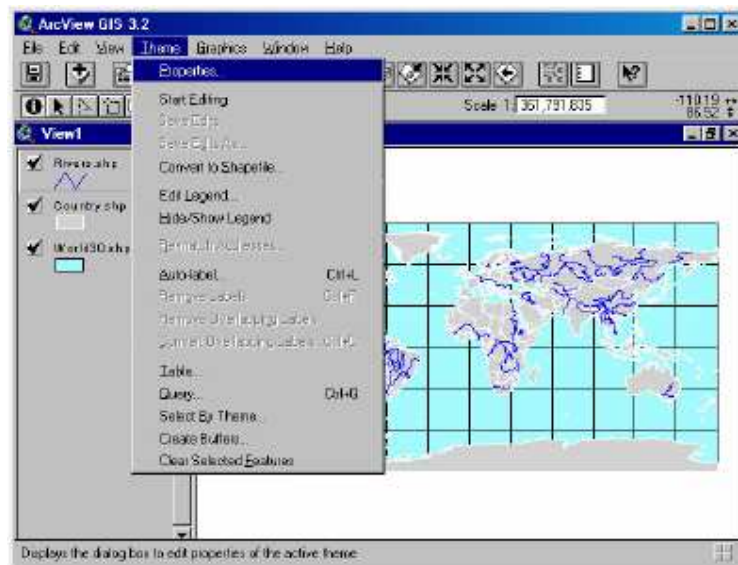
ArcView GIS 3.2

File Edit View Theme Graphics Window Help

Properties...

Start Editing
Save Edits
Save Edits As...
Convert to Shapefile...

Edit Legend...
Hide/Show Legend

Remove All Labels...

Auto-label... Ctrl+L
Remove Labels Ctrl+R
Remove Overlapping Labels
Convert Overlapping Labels Ctrl+O

Table...
Query... Ctrl+Q
Select By Theme...
Create Buffers...
Clear Selected Features

Scale 1: 361,791,835

-110.19
86.52

View1

Rivers.shp
Country.shp
World30.shp

Displays the dialog box to edit properties of the active theme